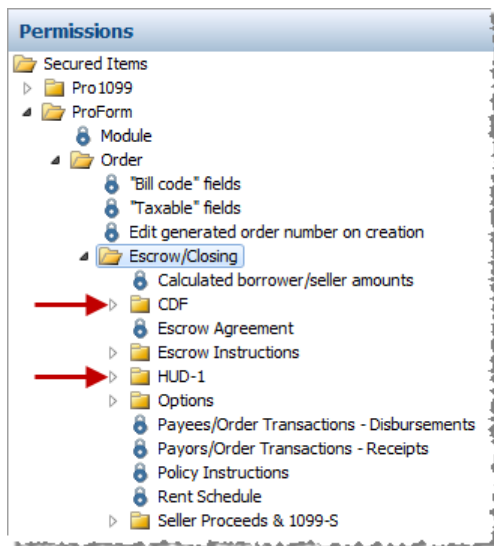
Permissions

Secured Items
Pro1099
ProForm
Module
Order
"Bill code" fields
"Taxable" fields
Edit generated order number on creation
Escrow/Closing
Calculated borrower/seller amounts
CDF
Escrow Agreement
Escrow Instructions
HUD-1
Options
Payees/Order Transactions - Disbursements
Payors/Order Transactions - Receipts
Policy Instructions
Rent Schedule
Seller Proceeds & 1099-S